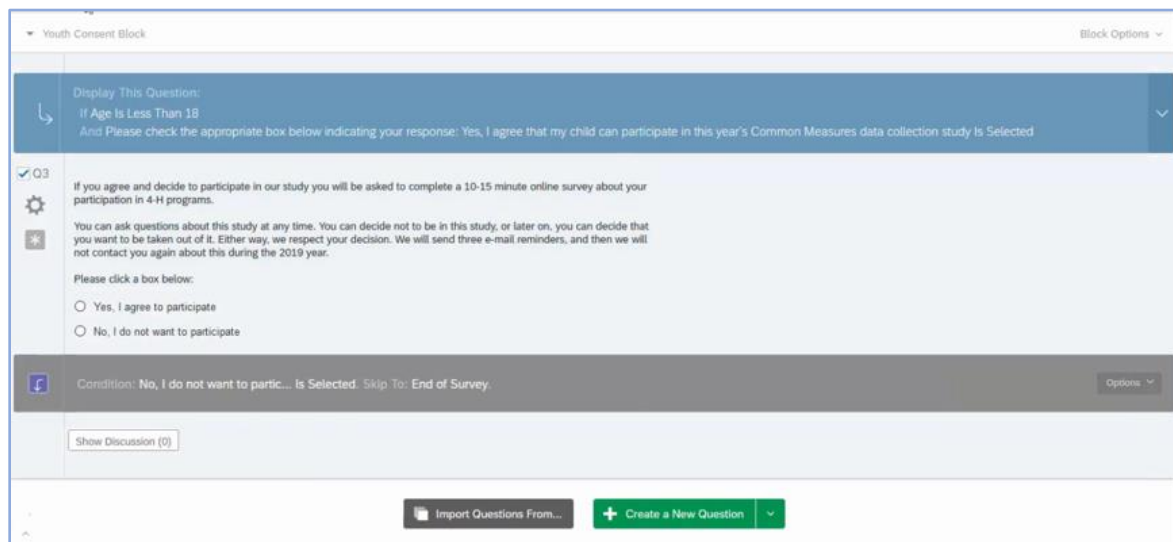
Youth Consent Block

Block Options

Display This Question:
If Age Is Less Than 18
And Please check the appropriate box below indicating your response: Yes, I agree that my child can participate in this year's Common Measures data collection study Is Selected

Q3

If you agree and decide to participate in our study you will be asked to complete a 10-15 minute online survey about your participation in 4-H programs.

You can ask questions about this study at any time. You can decide not to be in this study, or later on, you can decide that you want to be taken out of it. Either way, we respect your decision. We will send three e-mail reminders, and then we will not contact you again about this during the 2019 year.

Please click a box below:

Yes, I agree to participate

No, I do not want to participate

Condition: No, I do not want to partic... Is Selected. Skip To: End of Survey.

Options

Show Discussion (0)

Import Questions From...

Create a New Question